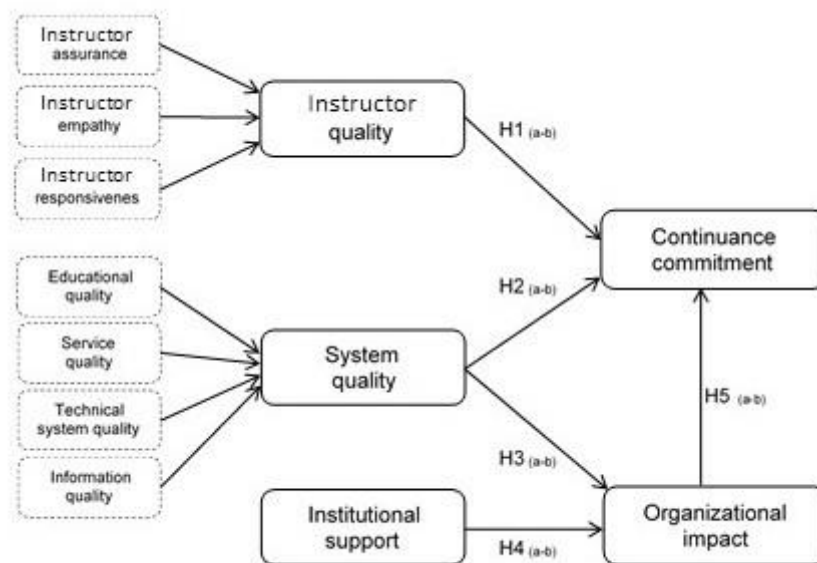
Instructor assurance

Instructor empathy

Instructor responsivenes

Instructor quality

H1 (a-b)

Continuance commitment

Educational quality

Service quality

Technical system quality

Information quality

System quality

H2 (a-b)

H5 (a-b)

H3 (a-b)

Institutional support

H4 (a-b)

Organizational impact